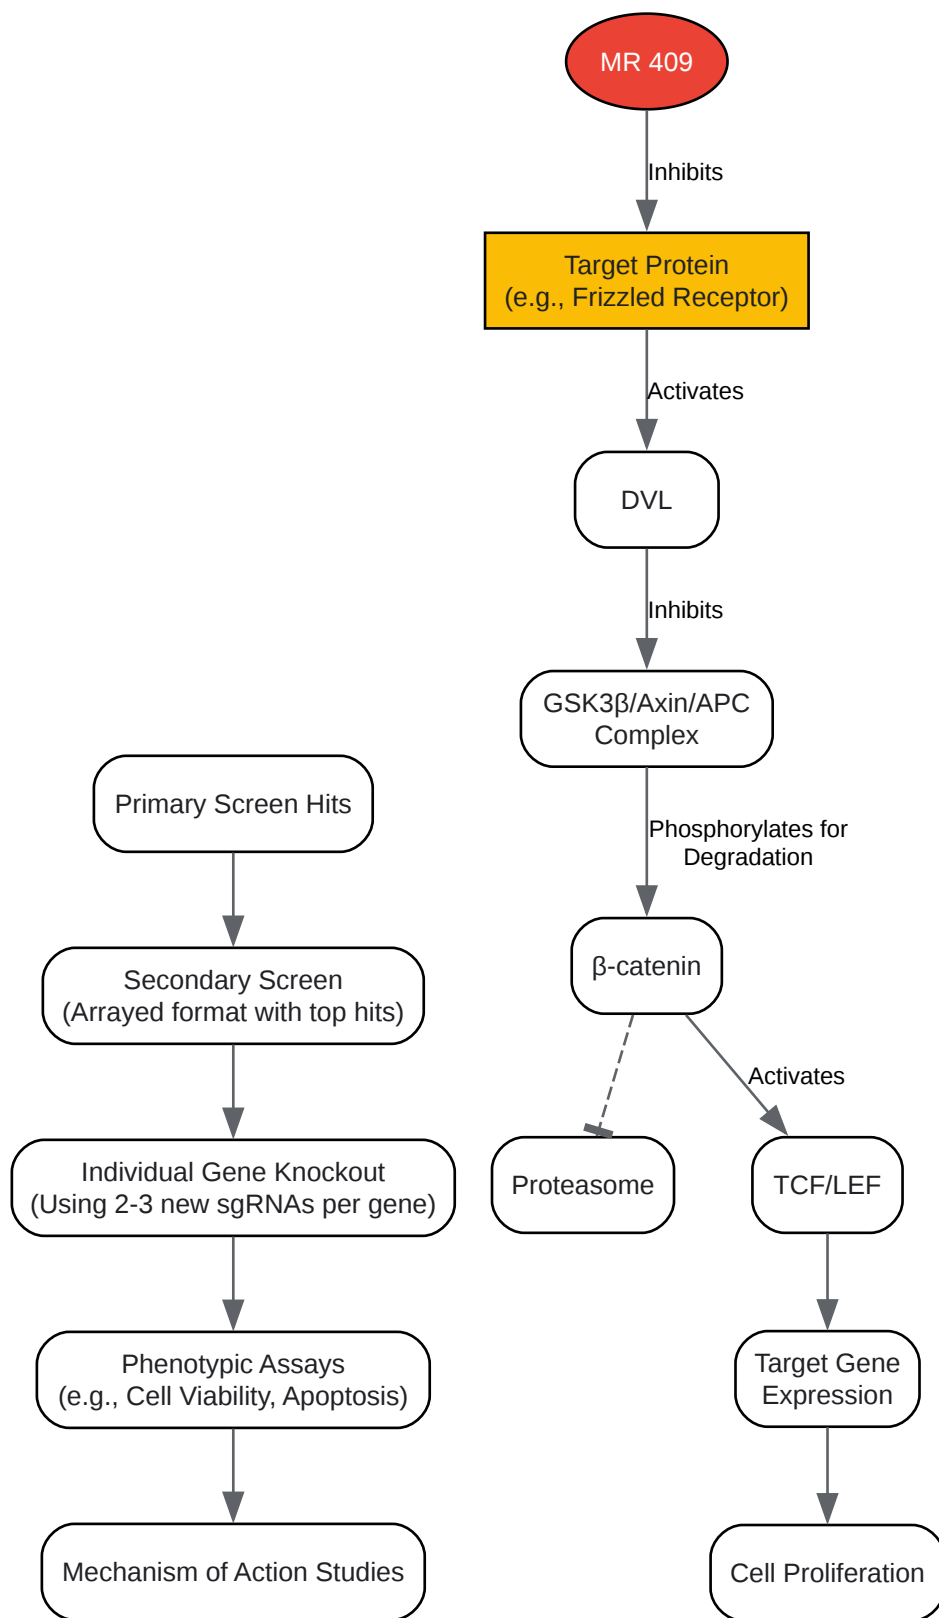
MR 409

Inhibits

Target Protein
(e.g., Frizzled Receptor)

Activates

DVL

Inhibits

GSK3β/Axin/APC
Complex

Phosphorylates for
Degradation

β-catenin

Activates

Proteasome

TCF/LEF

Target Gene
Expression

Cell Proliferation

Primary Screen Hits

Secondary Screen
(Arrayed format with top hits)

Individual Gene Knockout
(Using 2-3 new sgRNAs per gene)

Phenotypic Assays
(e.g., Cell Viability, Apoptosis)

Mechanism of Action Studies